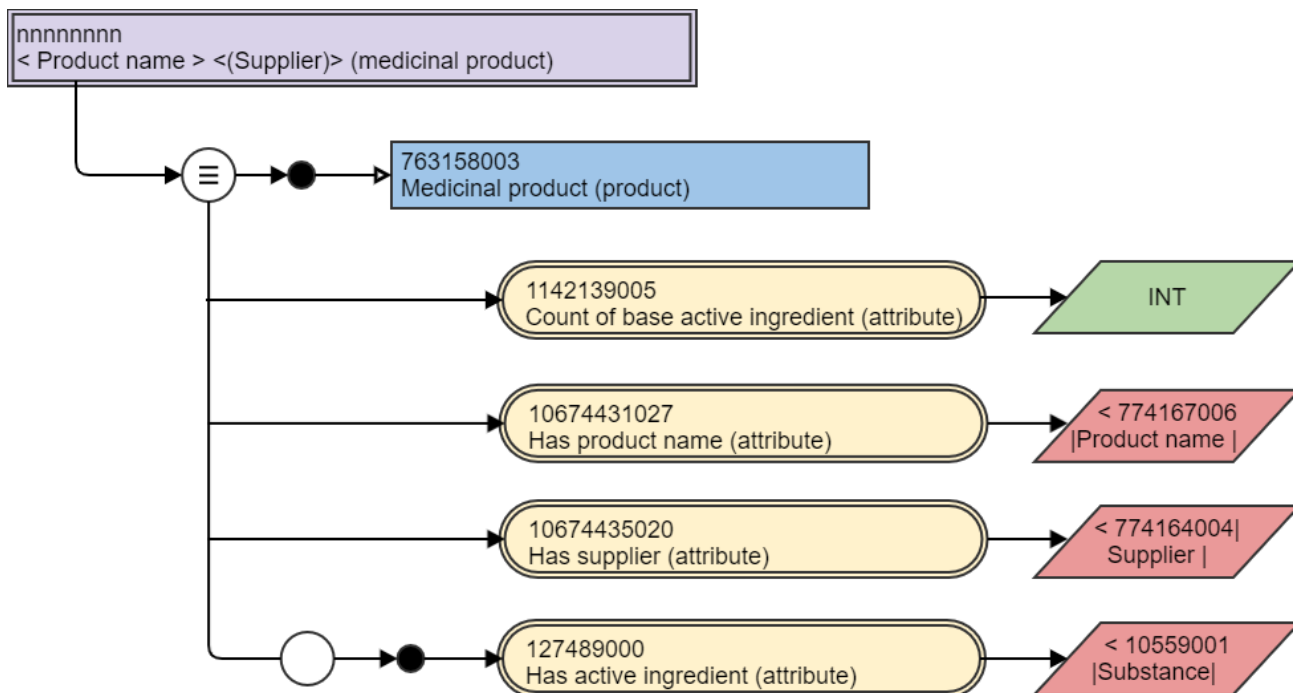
nnnnnnnn
< Product name > <(Supplier)> (medicinal product)

≡

763158003
Medicinal product (product)

1142139005
Count of base active ingredient (attribute)

INT

10674431027
Has product name (attribute)

< 774167006
|Product name |

10674435020
Has supplier (attribute)

< 774164004|
Supplier |

127489000
Has active ingredient (attribute)

< 10559001
|Substance|